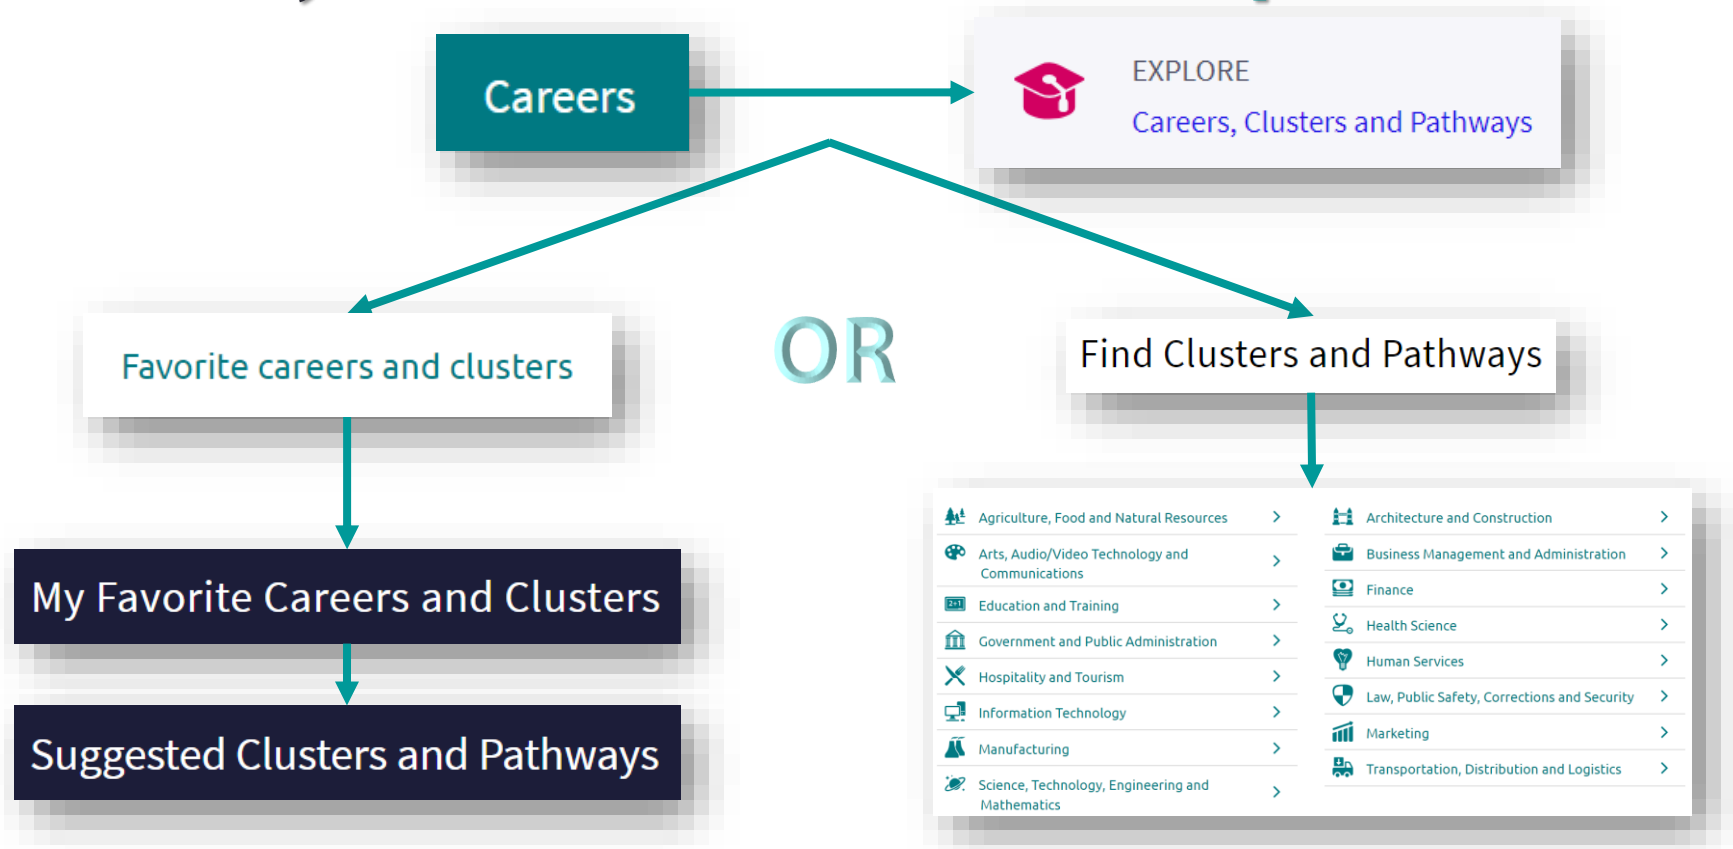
Careers

EXPLORE
Careers, Clusters and Pathways

Favorite careers and clusters

OR

Find Clusters and Pathways

My Favorite Careers and Clusters

Suggested Clusters and Pathways

Agriculture, Food and Natural Resources
Arts, Audio/Video Technology and Communications
Education and Training
Government and Public Administration
Hospitality and Tourism
Information Technology
Manufacturing
Science, Technology, Engineering and Mathematics

Architecture and Construction
Business Management and Administration
Finance
Health Science
Human Services
Law, Public Safety, Corrections and Security
Marketing
Transportation, Distribution and Logistics